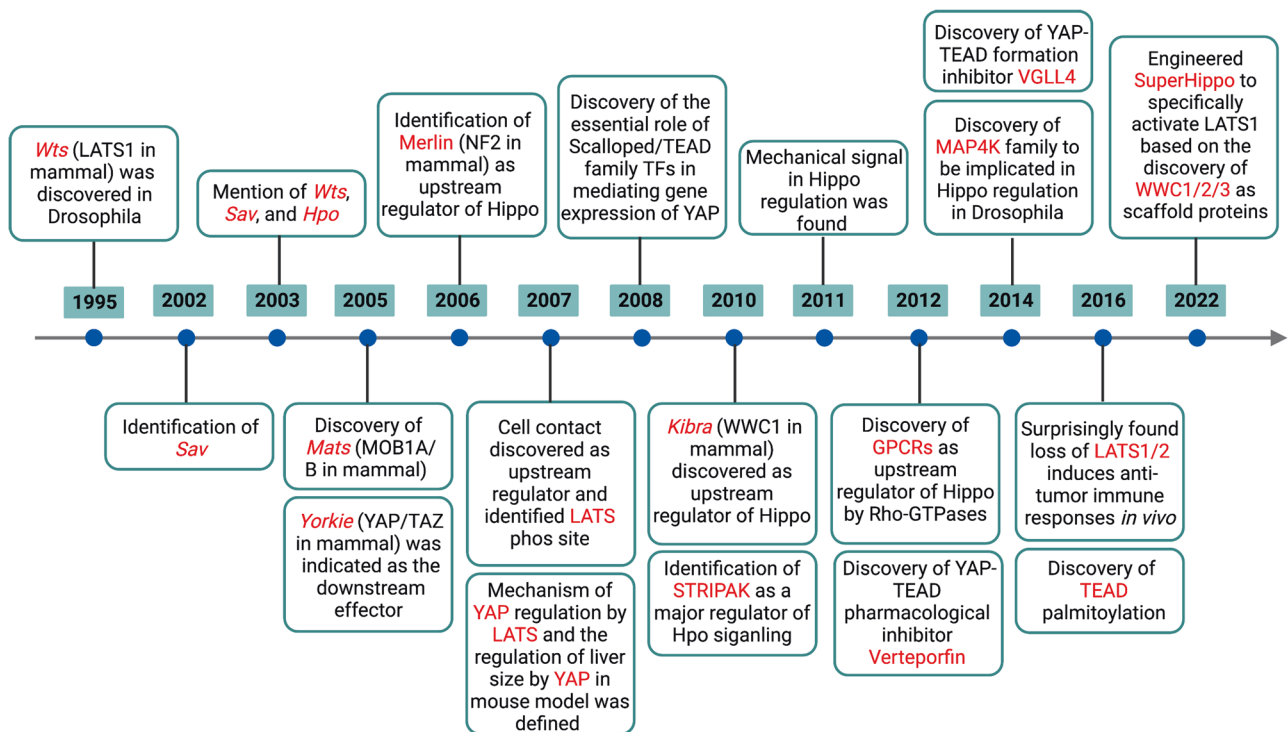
*Wts* (LATS1 in mammal) was discovered in Drosophila

Mention of *Wts*, *Sav*, and *Hpo*

Identification of Merlin (NF2 in mammal) as upstream regulator of Hippo

Discovery of the essential role of Scalloped/TEAD family TFs in mediating gene expression of YAP

Mechanical signal in Hippo regulation was found

Discovery of YAP-TEAD formation inhibitor VGLL4

Discovery of MAP4K family to be implicated in Hippo regulation in Drosophila

Engineered SuperHippo to specifically activate LATS1 based on the discovery of WWC1/2/3 as scaffold proteins

1995

2002

2003

2005

2006

2007

2008

2010

2011

2012

2014

2016

2022

Identification of *Sav*

Discovery of *Mats* (MOB1A/B in mammal)

*Yorkie* (YAP/TAZ in mammal) was indicated as the downstream effector

Cell contact discovered as upstream regulator and identified LATS phos site

Mechanism of YAP regulation by LATS and the regulation of liver size by YAP in mouse model was defined

*Kibra* (WWC1 in mammal) discovered as upstream regulator of Hippo

Identification of STRIPAK as a major regulator of Hpo siganling

Discovery of GPCRs as upstream regulator of Hippo by Rho-GTPases

Discovery of YAP-TEAD pharmacological inhibitor Verteporfin

Surprisingly found loss of LATS1/2 induces anti-tumor immune responses *in vivo*

Discovery of TEAD palmitoylation